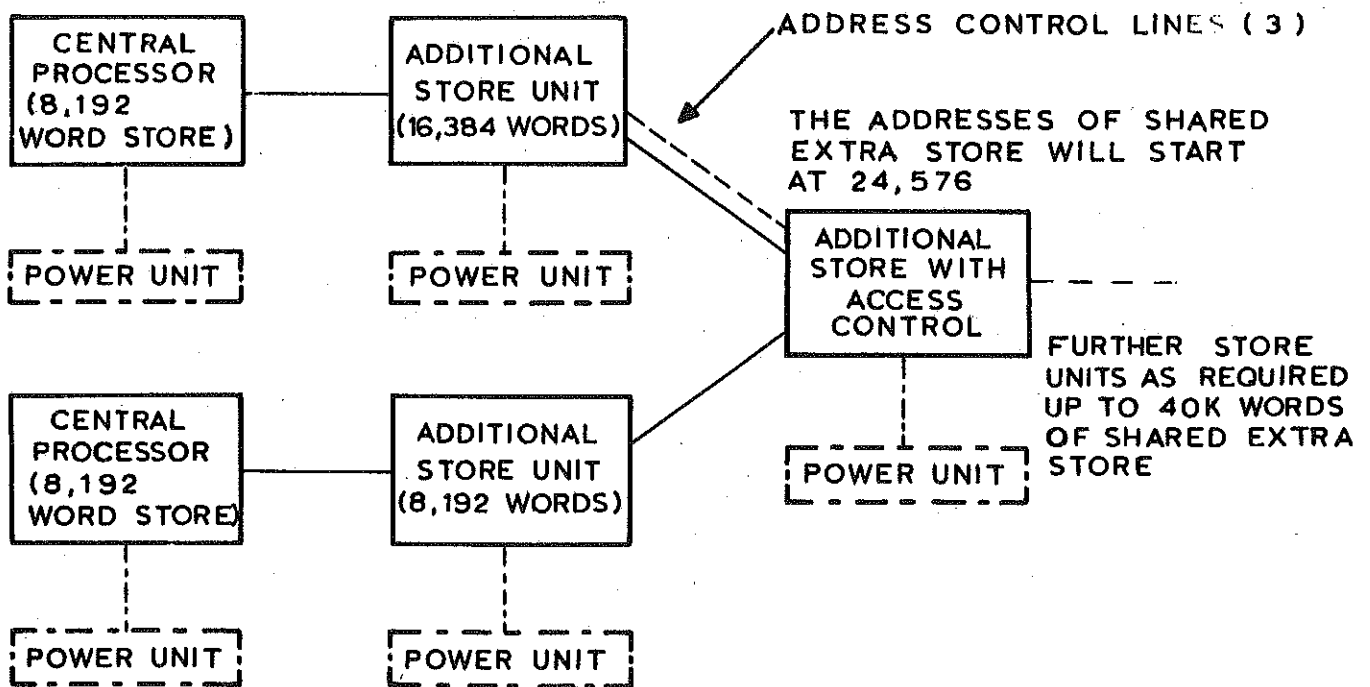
CENTRAL PROCESSOR (8,192 WORD STORE)

ADDITIONAL STORE UNIT (16,384 WORDS)

ADDRESS CONTROL LINES (3)

THE ADDRESSES OF SHARED EXTRA STORE WILL START AT 24,576

POWER UNIT

POWER UNIT

ADDITIONAL STORE WITH ACCESS CONTROL

FURTHER STORE UNITS AS REQUIRED UP TO 40K WORDS OF SHARED EXTRA STORE

CENTRAL PROCESSOR (8,192 WORD STORE)

ADDITIONAL STORE UNIT (8,192 WORDS)

POWER UNIT

POWER UNIT

POWER UNIT